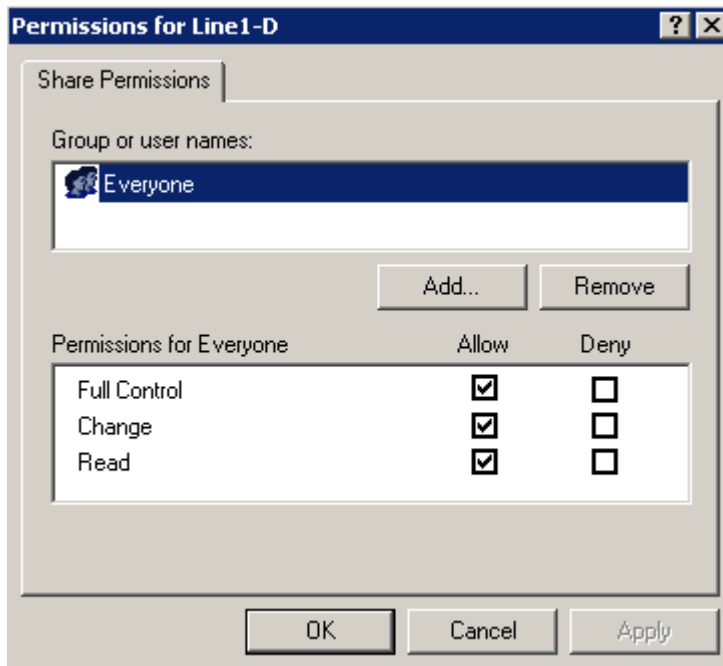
Permissions for Line1-D

?

X

Share Permissions

Group or user names:

Everyone

Add...

Remove

| Permissions for Everyone | Allow | Deny |
|---|---|---|
| Full Control | ☑ | ☐ |
| Change | ☑ | ☐ |
| Read | ☑ | ☐ |

OK

Cancel

Apply